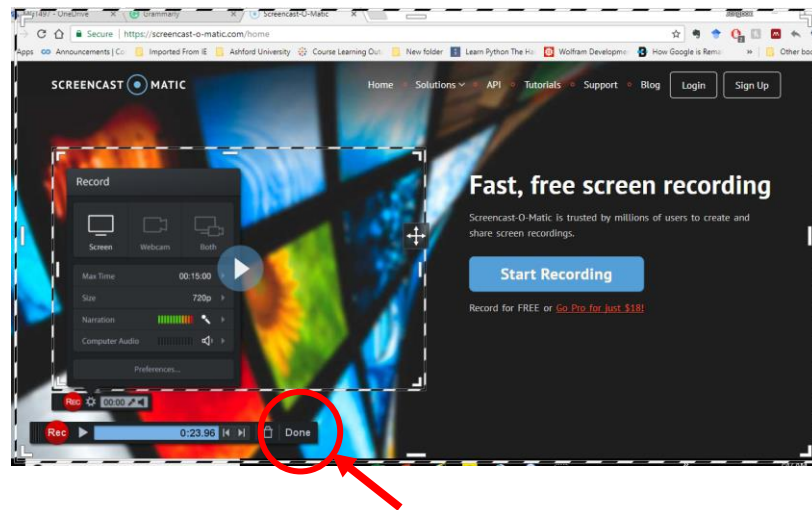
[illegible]1497 - OneDrive | Grammarly | Screencast-O-Matic

Secure | https://screencast-o-matic.com/home

Apps | Announcements | Co | Imported From IE | Ashford University | Course Learning Out | New folder | Learn Python The Ha | Wolfram Developme | How Google is Rema | » | Other bo

SCREENCAST MATIC

Home | Solutions | API | Tutorials | Support | Blog | Login | Sign Up

Record

Screen | Webcam | Both

Max Time 00:15:00

Size 720p

Narration

Computer Audio

Preferences...

Fast, free screen recording

Screencast-O-Matic is trusted by millions of users to create and share screen recordings.

Start Recording

Record for FREE or Go Pro for just $18!

Rec 00:00

Rec 0:23.96 Done